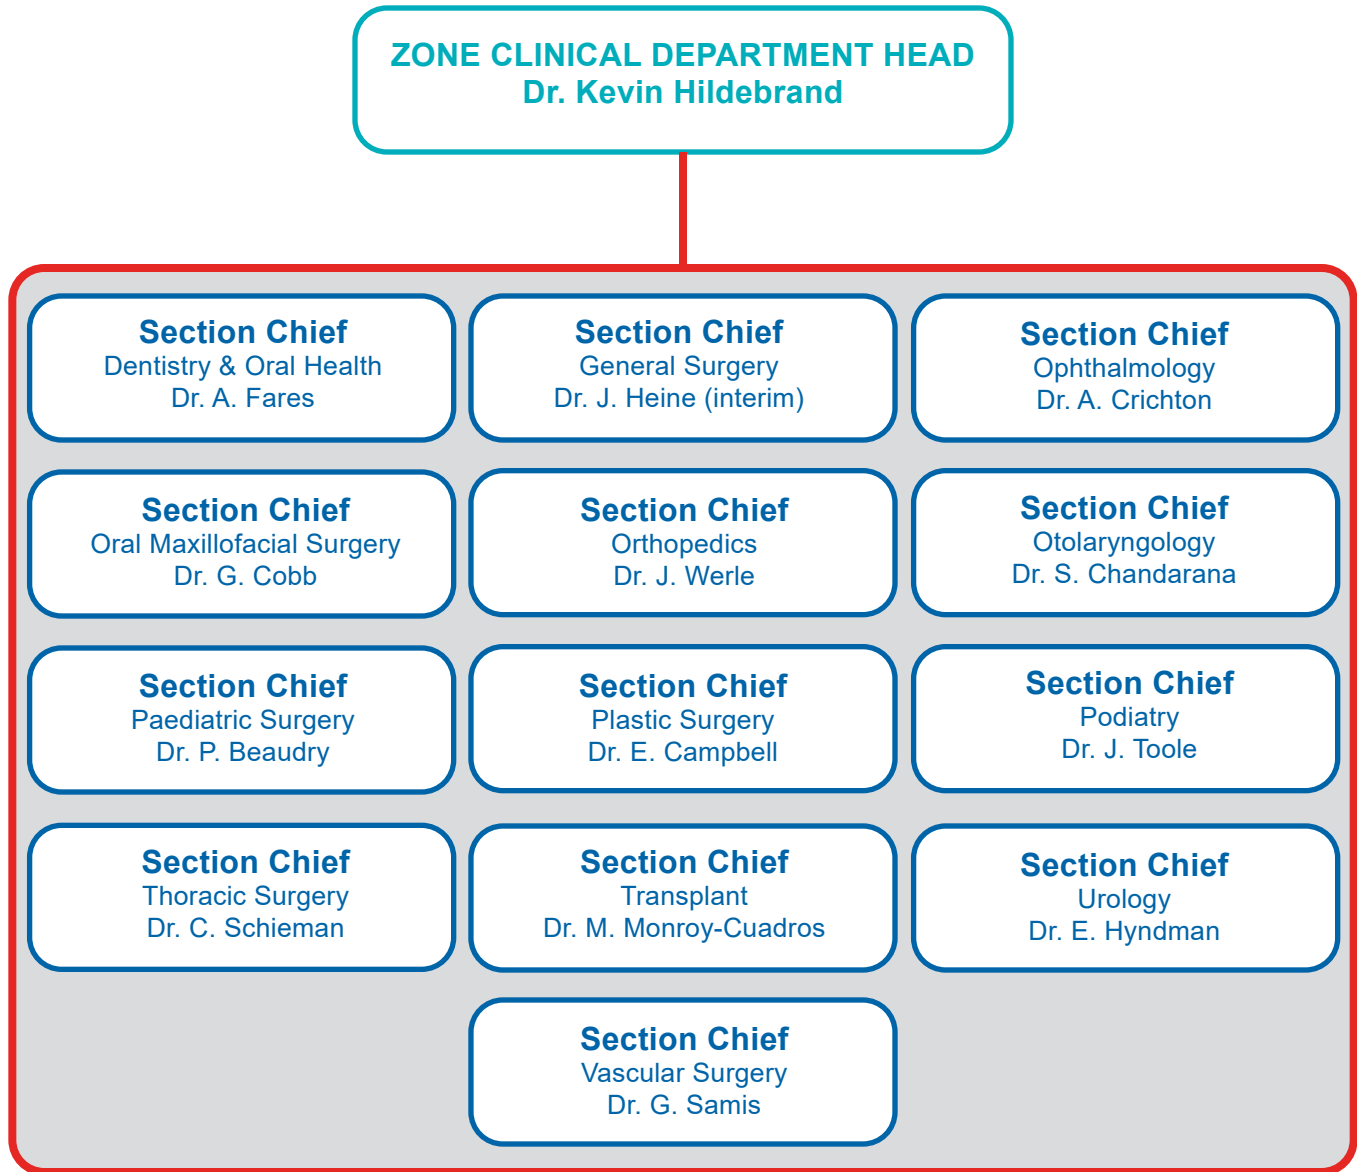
ZONE CLINICAL DEPARTMENT HEAD
Dr. Kevin Hildebrand

Section Chief
Dentistry & Oral Health
Dr. A. Fares

Section Chief
General Surgery
Dr. J. Heine (interim)

Section Chief
Ophthalmology
Dr. A. Crichton

Section Chief
Oral Maxillofacial Surgery
Dr. G. Cobb

Section Chief
Orthopedics
Dr. J. Werle

Section Chief
Otolaryngology
Dr. S. Chandarana

Section Chief
Paediatric Surgery
Dr. P. Beaudry

Section Chief
Plastic Surgery
Dr. E. Campbell

Section Chief
Podiatry
Dr. J. Toole

Section Chief
Thoracic Surgery
Dr. C. Schieman

Section Chief
Transplant
Dr. M. Monroy-Cuadros

Section Chief
Urology
Dr. E. Hyndman

Section Chief
Vascular Surgery
Dr. G. Samis